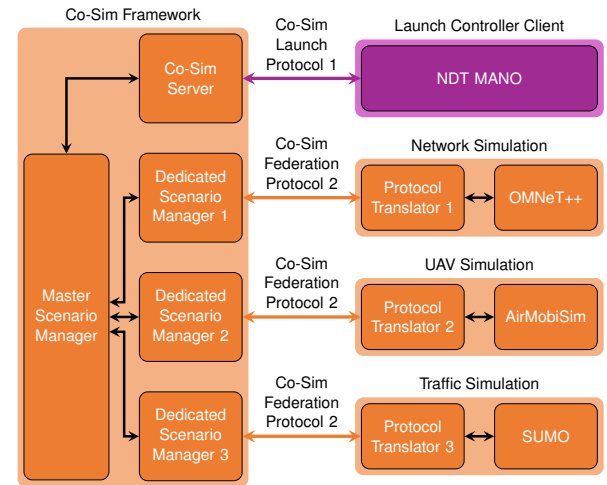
Co-Sim Framework

Co-Sim Server

Master Scenario Manager

Dedicated Scenario Manager 1

Dedicated Scenario Manager 2

Dedicated Scenario Manager 3

Co-Sim Launch Protocol 1

Co-Sim Federation Protocol 2

Co-Sim Federation Protocol 2

Co-Sim Federation Protocol 2

Launch Controller Client

NDT MANO

Network Simulation

Protocol Translator 1

OMNeT++

UAV Simulation

Protocol Translator 2

AirMobiSim

Traffic Simulation

Protocol Translator 3

SUMO